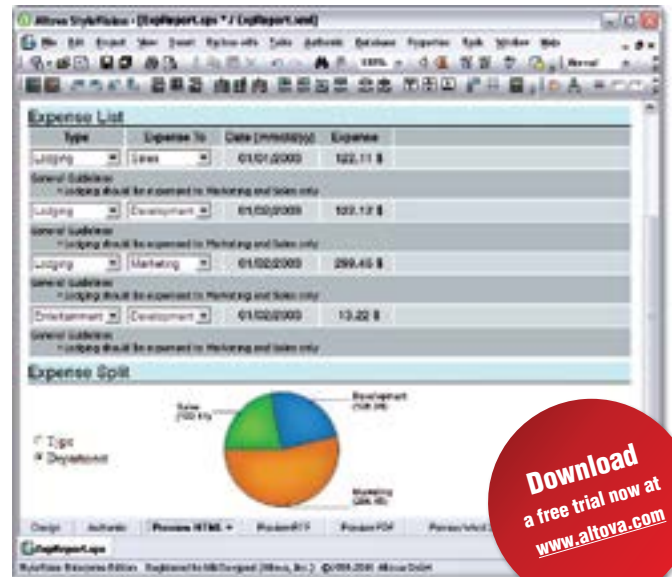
Altova StyleVision - [ExpReport.sps * / ExpReport.xml]

File Edit Project View Insert Enclose with Table Authentic Database Properties Tools Window Help

Expense List

| Type | Expense To | Date (mm/dd/yyyy) | Expense |
|---|---|---|---|
| Lodging | Sales | 01/01/2003 | 122.11 $ |
| Lodging | Development | 01/02/2003 | 122.12 $ |
| Lodging | Marketing | 01/02/2003 | 299.45 $ |
| Entertainment | Development | 01/02/2003 | 13.22 $ |

General Guidelines
• Lodging should be expensed to Marketing and Sales only

General Guidelines
• Lodging should be expensed to Marketing and Sales only

General Guidelines
• Lodging should be expensed to Marketing and Sales only

General Guidelines
• Lodging should be expensed to Marketing and Sales only

Expense Split

Type
Department

Sales
Development
Marketing

Design Authentic Preview HTML Preview RTF Preview PDF

ExpReport.sps

Download
a free trial now at
www.altova.com